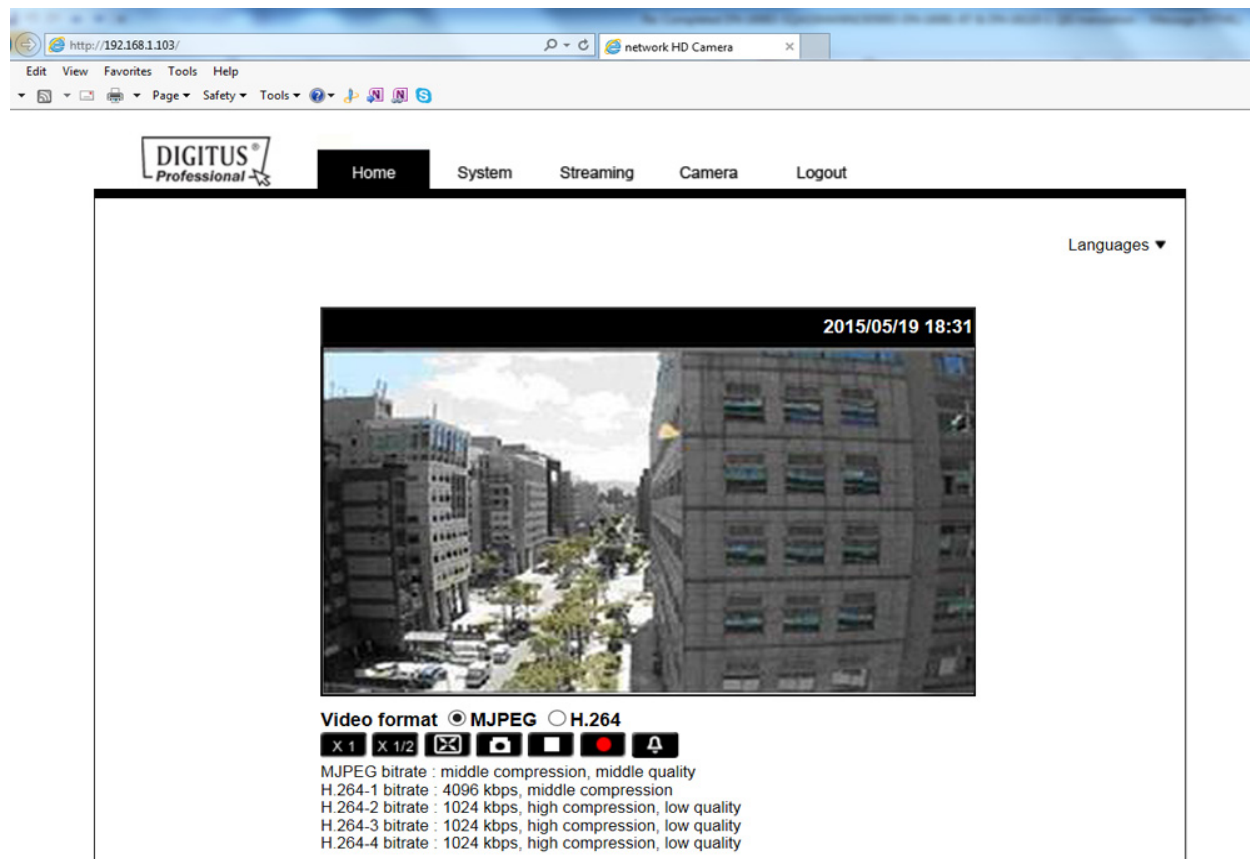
http://192.168.1.103/

network HD Camera

Edit View Favorites Tools Help

Page ▾ Safety ▾ Tools ▾

DIGITUS®
Professional

Home System Streaming Camera Logout

Languages ▼

2015/05/19 18:31

Video format ◉ MJPEG ○ H.264

X 1 X 1/2

MJPEG bitrate : middle compression, middle quality
H.264-1 bitrate : 4096 kbps, middle compression
H.264-2 bitrate : 1024 kbps, high compression, low quality
H.264-3 bitrate : 1024 kbps, high compression, low quality
H.264-4 bitrate : 1024 kbps, high compression, low quality